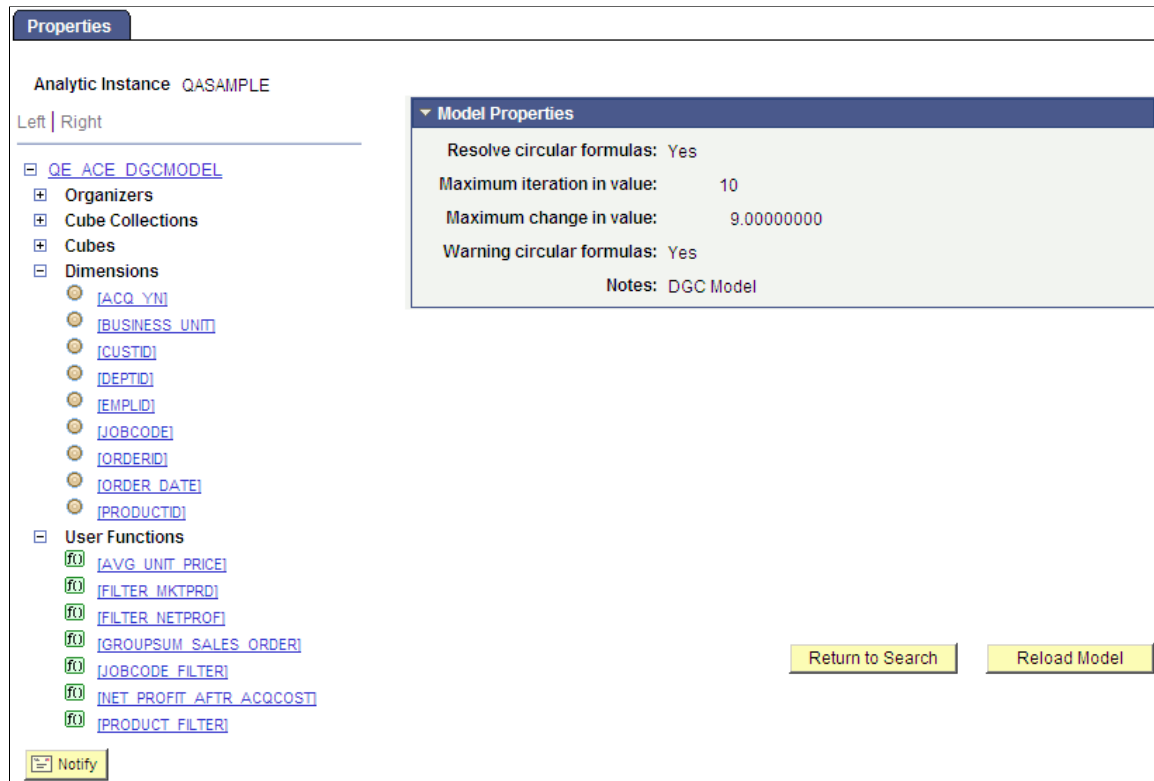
Properties

Analytic Instance QASAMPLE

Left | Right

⊟ QE_ACE_DGCMODEL
⊞ Organizers
⊞ Cube Collections
⊞ Cubes
⊟ Dimensions
[ACQ_YN]
[BUSINESS_UNIT]
[CUSTID]
[DEPTID]
[EMPLID]
[JOBCODE]
[ORDERID]
[ORDER_DATE]
[PRODUCTID]
⊟ User Functions
f() [AVG_UNIT_PRICE]
f() [FILTER_MKTPRD]
f() [FILTER_NETPROF]
f() [GROUPSUM_SALES_ORDER]
f() [JOBCODE_FILTER]
f() [NET_PROFIT_AFTR_ACQCOST]
f() [PRODUCT_FILTER]

Notify

Model Properties

Resolve circular formulas: Yes
Maximum iteration in value: 10
Maximum change in value: 9.00000000
Warning circular formulas: Yes
Notes: DGC Model

Return to Search
Reload Model